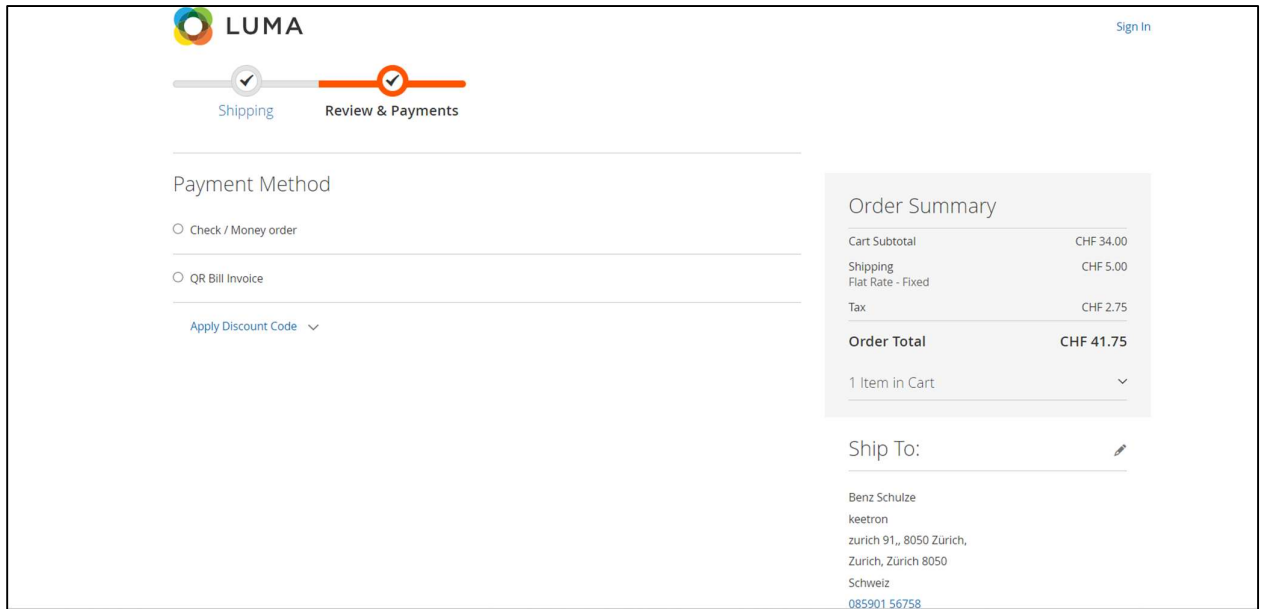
LUMA

Sign In

Shipping Review & Payments

Payment Method

Check / Money order

QR Bill Invoice

Apply Discount Code

Order Summary

| | |
|---|---|
| Cart Subtotal | CHF 34.00 |
| Shipping Flat Rate - Fixed | CHF 5.00 |
| Tax | CHF 2.75 |
| Order Total | CHF 41.75 |

1 Item in Cart

Ship To:

Benz Schulze
keetron
zurich 91,, 8050 Zürich,
Zurich, Zürich 8050
Schweiz
085901 56758